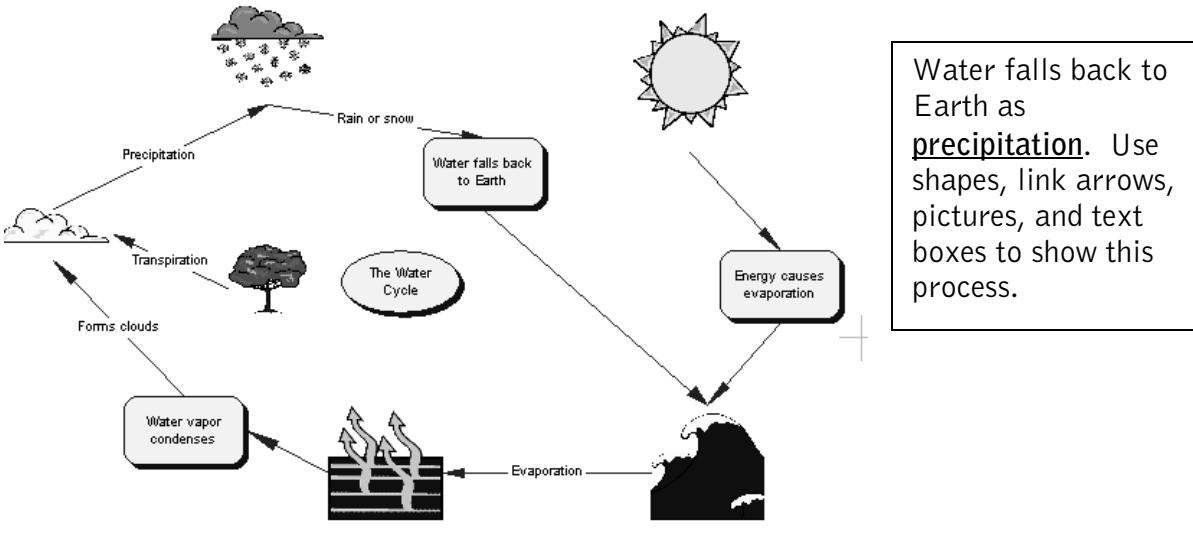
Rain or snow

Precipitation

Water falls back to Earth

Transpiration

The Water Cycle

Energy causes evaporation

Forms clouds

Water vapor condenses

Evaporation

Water falls back to Earth as **precipitation**. Use shapes, link arrows, pictures, and text boxes to show this process.